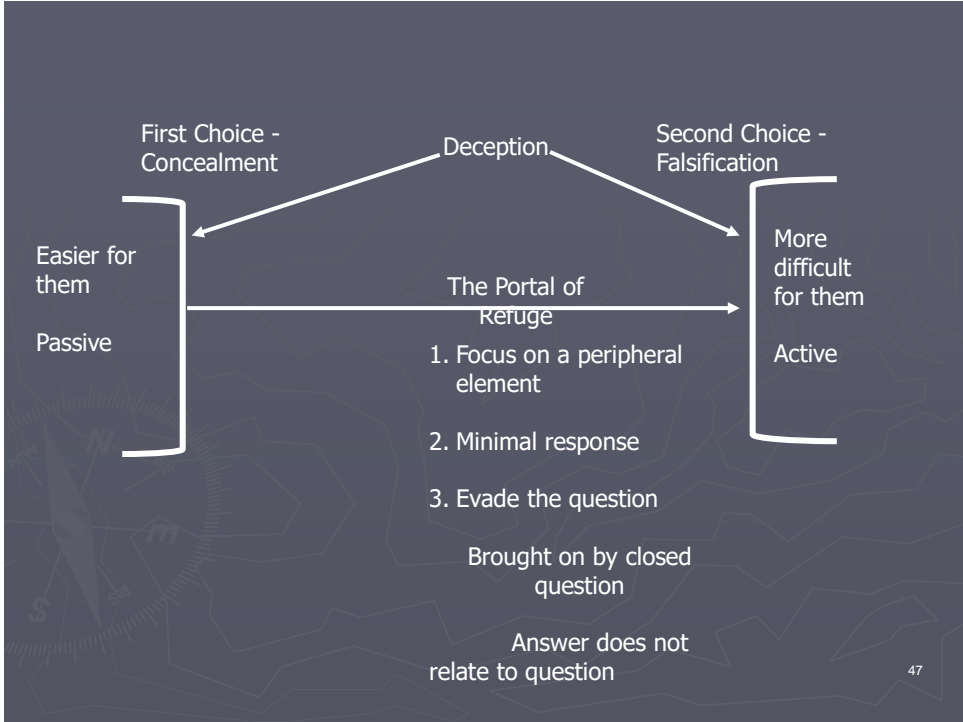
First Choice - Concealment

Deception

Second Choice - Falsification

Easier for them

Passive

The Portal of Refuge

More difficult for them

Active

1. Focus on a peripheral element

2. Minimal response

3. Evade the question

Brought on by closed question

Answer does not relate to question

47